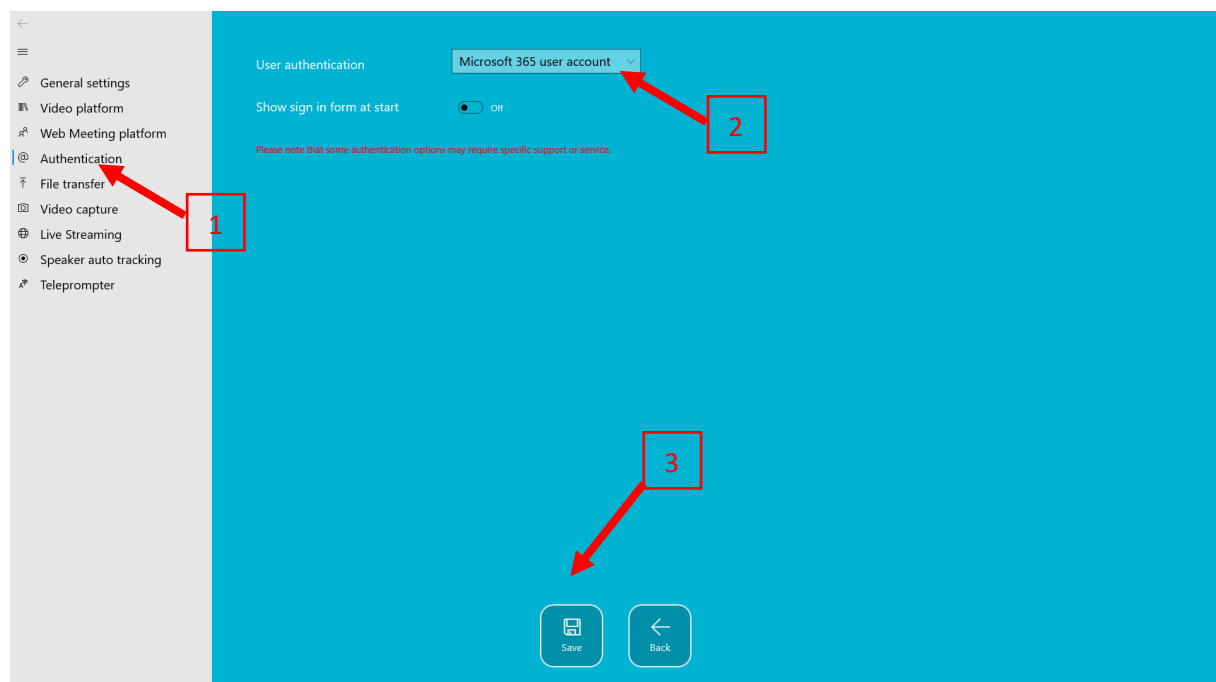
General settings
Video platform
Web Meeting platform
Authentication
File transfer
Video capture
Live Streaming
Speaker auto tracking
Teleprompter

1

User authentication
Microsoft 365 user account

2

Show sign in form at start
Off

Please note that some authentication options may require specific support or service.

3

Save
Back